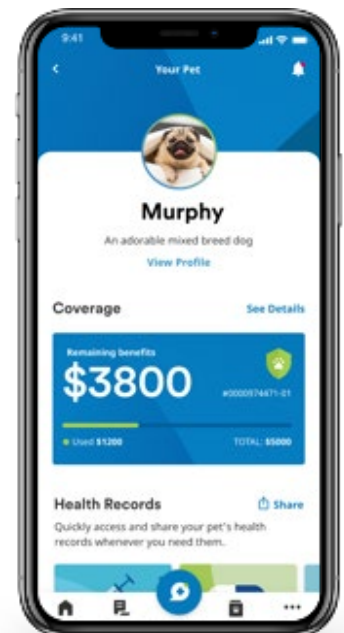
9:41

Your Pet

Murphy

An adorable mixed breed dog

View Profile

Coverage

See Details

Remaining benefits

$3800

#0000974471-01

Used $1200

TOTAL: $5000

Health Records

Share

Quickly access and share your pet's health records whenever you need them.